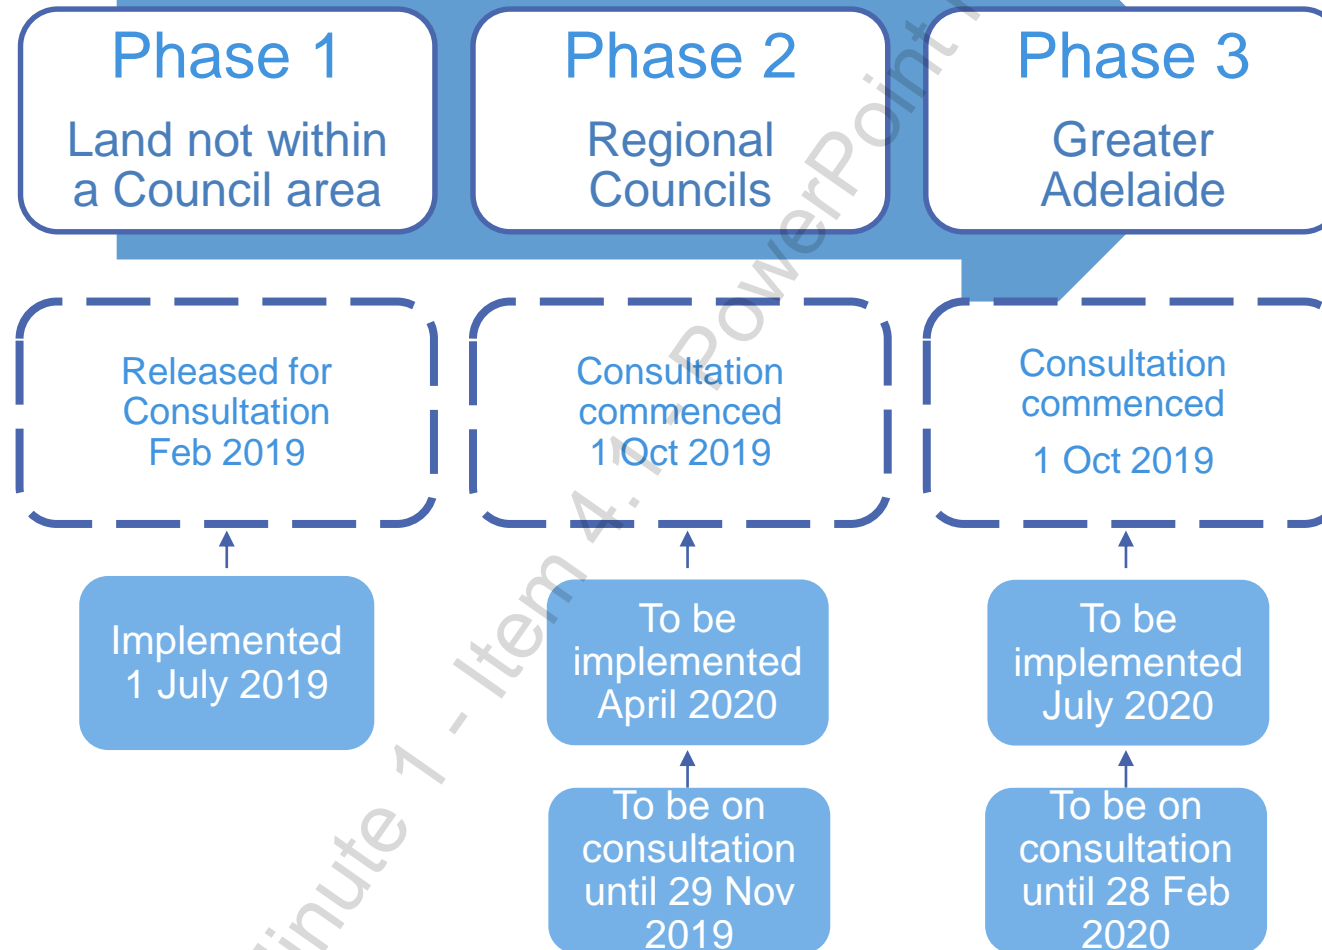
Phase 1
Land not within a Council area

Phase 2
Regional Councils

Phase 3
Greater Adelaide

Released for Consultation Feb 2019

Consultation commenced 1 Oct 2019

Consultation commenced 1 Oct 2019

Implemented 1 July 2019

To be implemented April 2020

To be implemented July 2020

To be on consultation until 29 Nov 2019

To be on consultation until 28 Feb 2020

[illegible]inute 1 - Item 4.1 - PowerPoint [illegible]